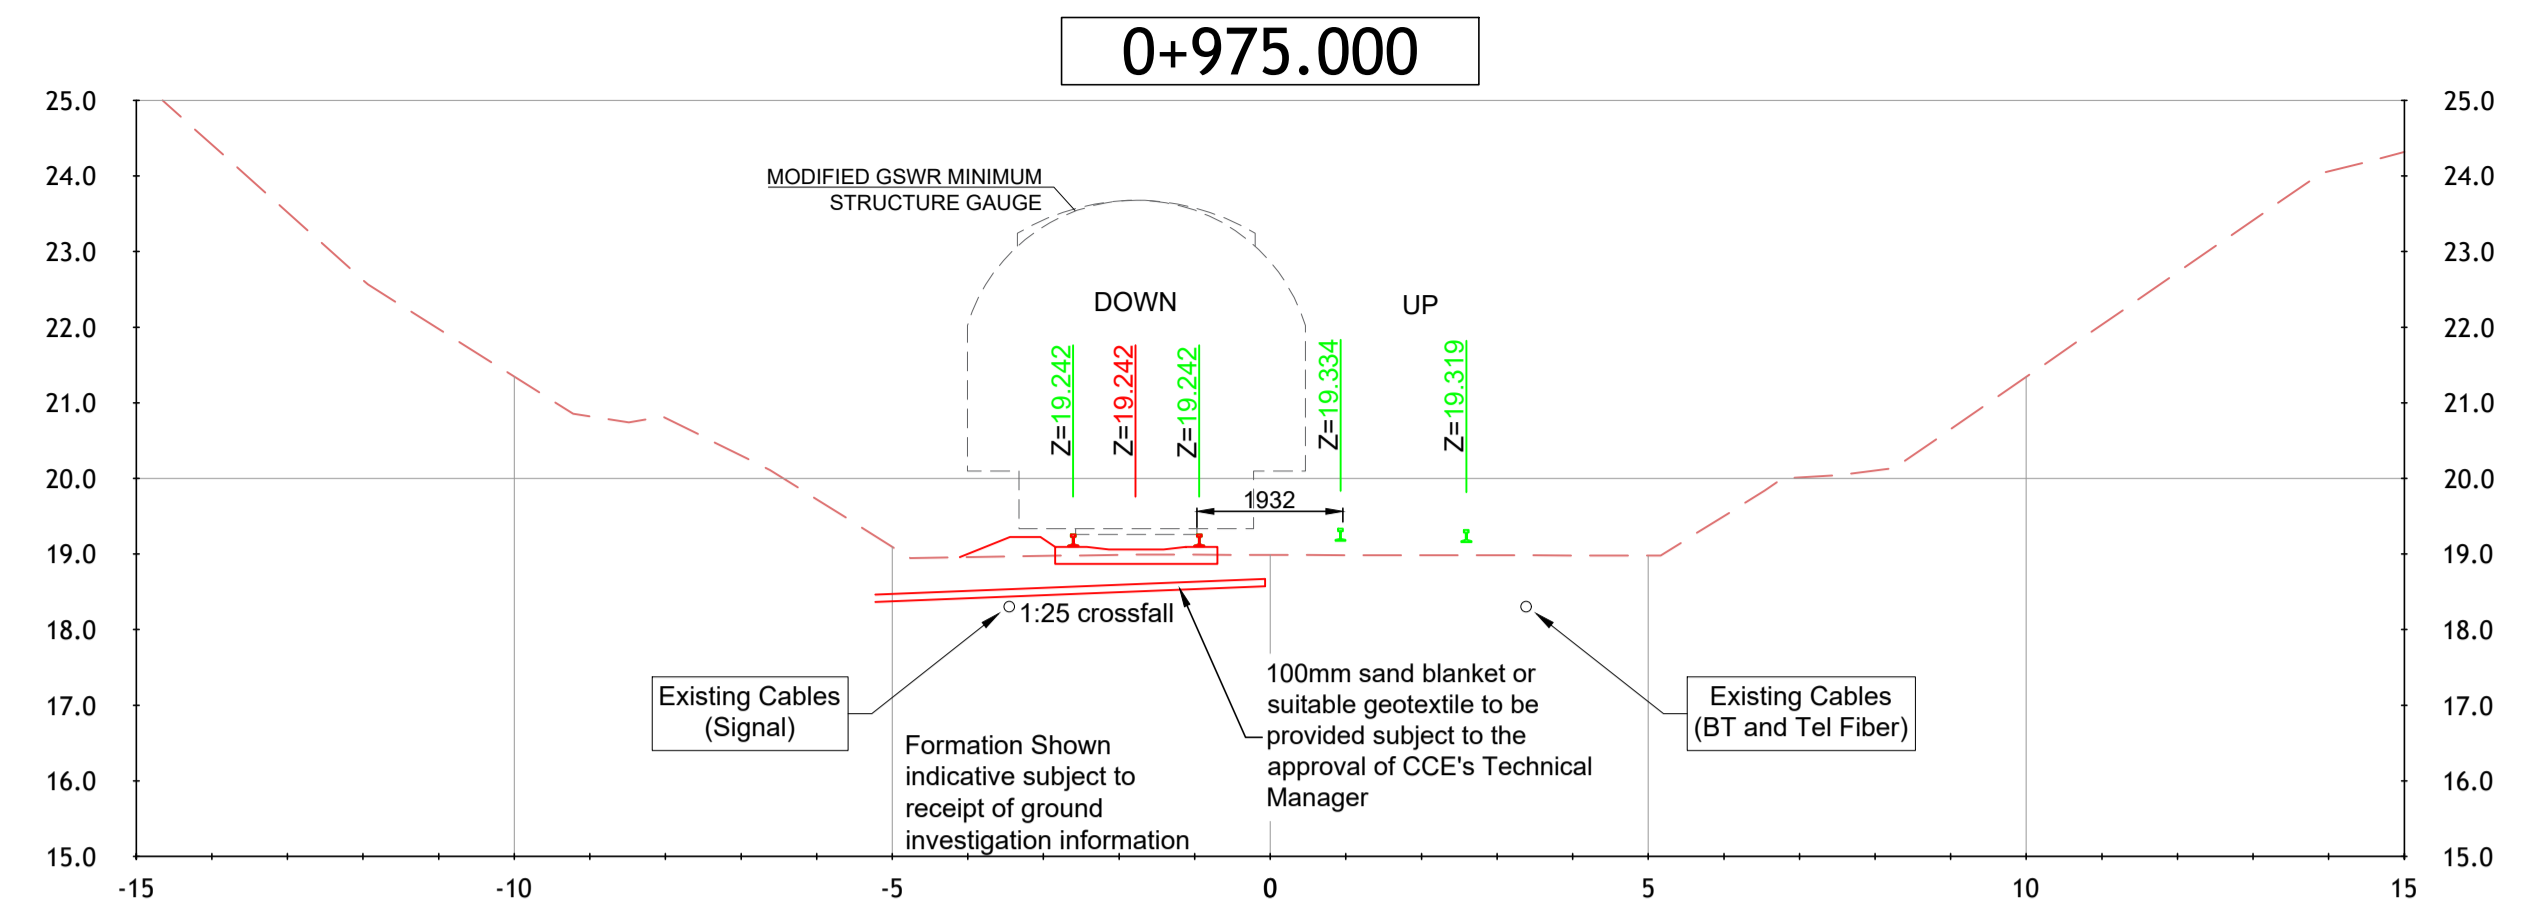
0+975.000

25.0
24.0
23.0
22.0
21.0
20.0
19.0
18.0
17.0
16.0
15.0

25.0
24.0
23.0
22.0
21.0
20.0
19.0
18.0
17.0
16.0
15.0

MODIFIED GSWR MINIMUM STRUCTURE GAUGE

DOWN

UP

Z=19.242
Z=19.242
Z=19.242
Z=19.334
Z=19.319

1932

1:25 crossfall

Existing Cables (Signal)

Formation Shown indicative subject to receipt of ground investigation information

100mm sand blanket or suitable geotextile to be provided subject to the approval of CCE's Technical Manager

Existing Cables (BT and Tel Fiber)

-15
-10
-5
0
5
10
15